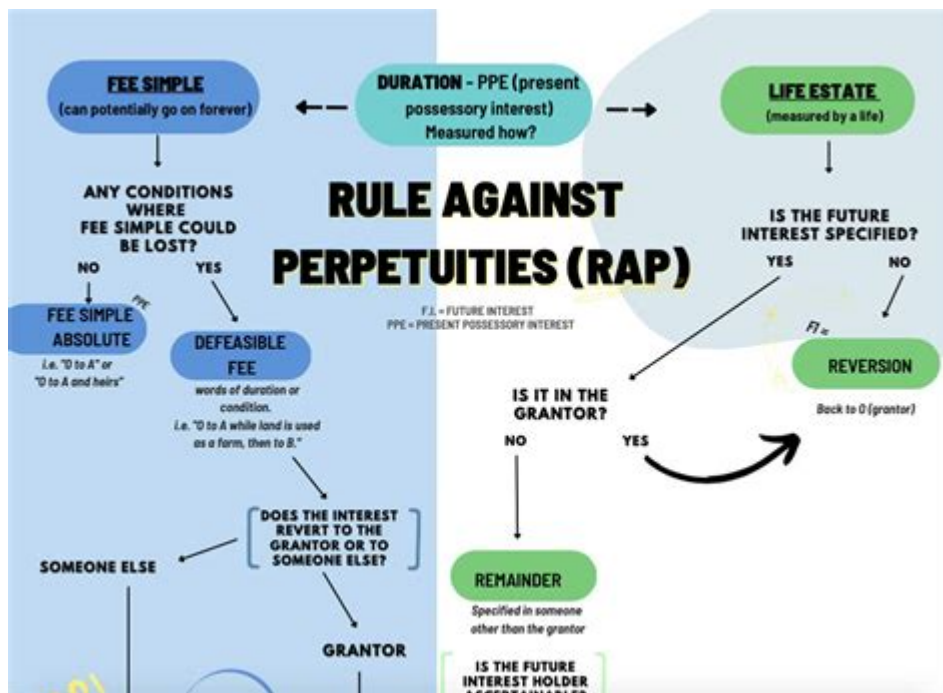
FEE SIMPLE
(can potentially go on forever)

DURATION - PPE (present possessory interest)
Measured how?

LIFE ESTATE
(measured by a life)

RULE AGAINST PERPETUITIES (RAP)

F.I. = FUTURE INTEREST
PPE = PRESENT POSSESSORY INTEREST

ANY CONDITIONS WHERE FEE SIMPLE COULD BE LOST?

NO

YES

FEE SIMPLE ABSOLUTE

PPE

i.e. "O to A" or "O to A and heirs"

DEFEASIBLE FEE

words of duration or condition.
i.e. "O to A while land is used as a farm, then to B."

IS THE FUTURE INTEREST SPECIFIED?

YES

NO

FI

REVERSION

Back to O (grantor)

IS IT IN THE GRANTOR?

NO

YES

DOES THE INTEREST REVERT TO THE GRANTOR OR TO SOMEONE ELSE?

SOMEONE ELSE

GRANTOR

REMAINDER

Specified in someone other than the grantor

IS THE FUTURE INTEREST HOLDER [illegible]